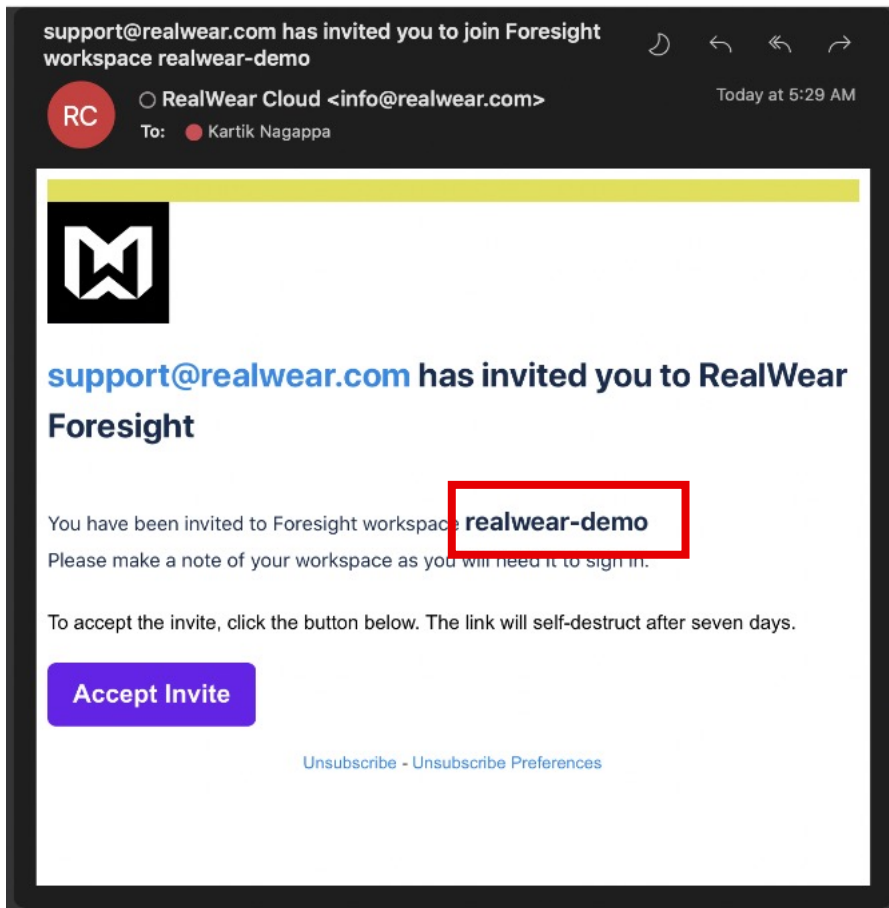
support@realwear.com has invited you to join Foresight workspace realwear-demo

RC

RealWear Cloud <info@realwear.com>

Today at 5:29 AM

To: Kartik Nagappa

support@realwear.com has invited you to RealWear Foresight

You have been invited to Foresight workspace realwear-demo
Please make a note of your workspace as you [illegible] to sign in.

To accept the invite, click the button below. The link will self-destruct after seven days.

Accept Invite

Unsubscribe - Unsubscribe Preferences